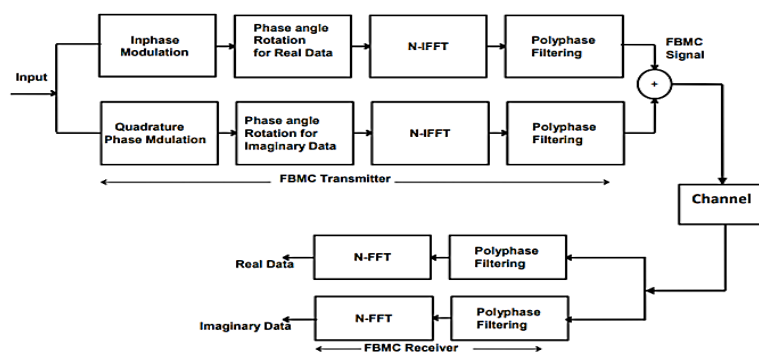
Input

Inphase Modulation

Phase angle Rotation for Real Data

N-IFFT

Polyphase Filtering

FBMC Signal

+

Quadrature Phase Mdulation

Phase angle Rotation for Imaginary Data

N-IFFT

Polyphase Filtering

FBMC Transmitter

Channel

Real Data

N-FFT

Polyphase Filtering

Imaginary Data

N-FFT

Polyphase Filtering

FBMC Receiver